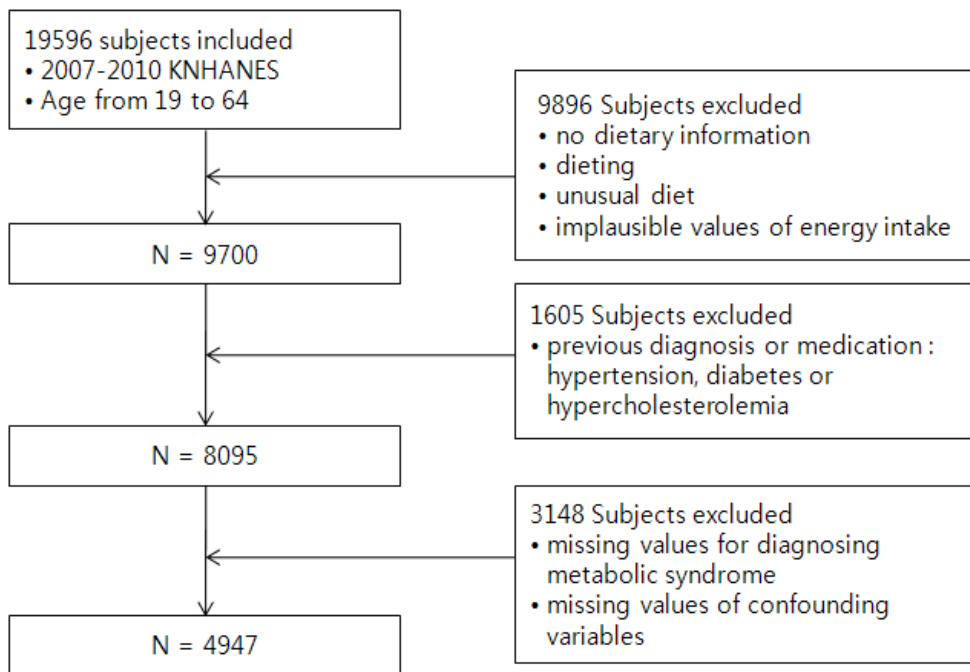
19596 subjects included
• 2007-2010 KNHANES
• Age from 19 to 64

9896 Subjects excluded
• no dietary information
• dieting
• unusual diet
• implausible values of energy intake

N = 9700

1605 Subjects excluded
• previous diagnosis or medication : hypertension, diabetes or hypercholesterolemia

N = 8095

3148 Subjects excluded
• missing values for diagnosing metabolic syndrome
• missing values of confounding variables

N = 4947